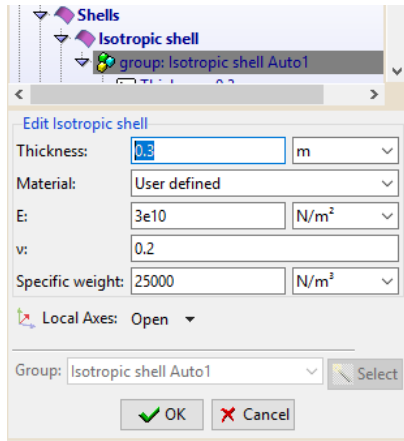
Shells
Isotropic shell
group: Isotropic shell Auto1
Thickness: 0.3 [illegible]

Edit Isotropic shell

Thickness: 0.3 m
Material: User defined
E: 3e10 N/m²
ν: 0.2
Specific weight: 25000 N/m³

Local Axes: Open

Group: Isotropic shell Auto1 Select

OK Cancel